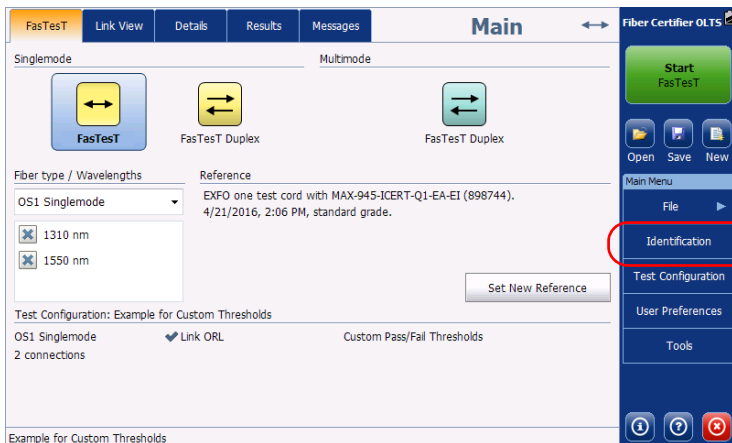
FasTesT | Link View | Details | Results | Messages

Main

Fiber Certifier OLTS

Start
FasTesT

Open Save New

Main Menu

File

Identification

Test Configuration

User Preferences

Tools

Singlemode

Multimode

FasTesT

FasTesT Duplex

FasTesT Duplex

Fiber type / Wavelengths

OS1 Singlemode

1310 nm

1550 nm

Reference

EXFO one test cord with MAX-945-ICERT-Q1-EA-EI (898744).
4/21/2016, 2:06 PM, standard grade.

Set New Reference

Test Configuration: Example for Custom Thresholds

OS1 Singlemode
2 connections

Link ORL

Custom Pass/Fail Thresholds

Example for Custom Thresholds